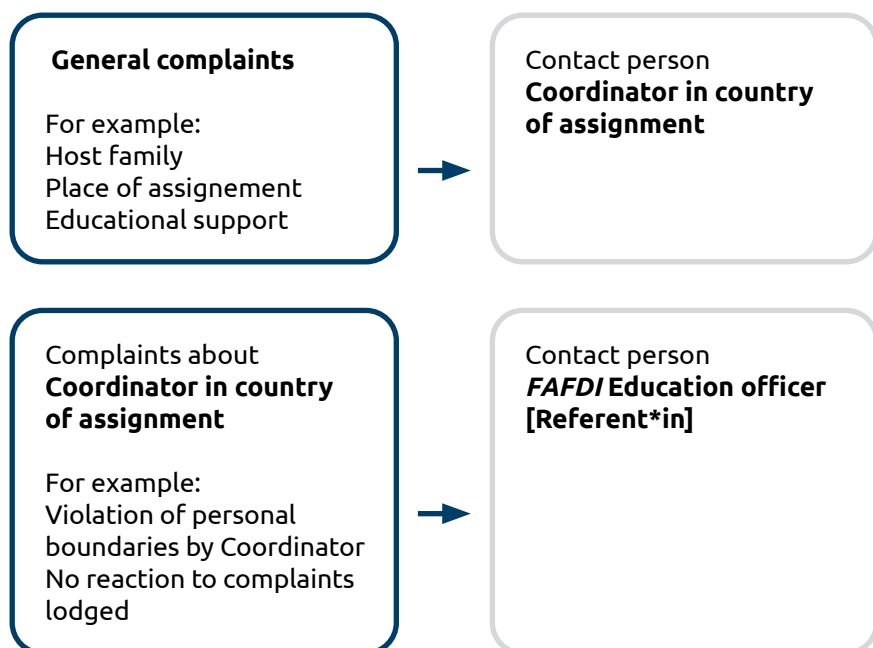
**General complaints**

For example:
Host family
Place of assignement
Educational support

Contact person
**Coordinator in country of assignment**

Complaints about
**Coordinator in country of assignment**

For example:
Violation of personal boundaries by Coordinator
No reaction to complaints lodged

Contact person
***FAFDI* Education officer [Referent*in]**